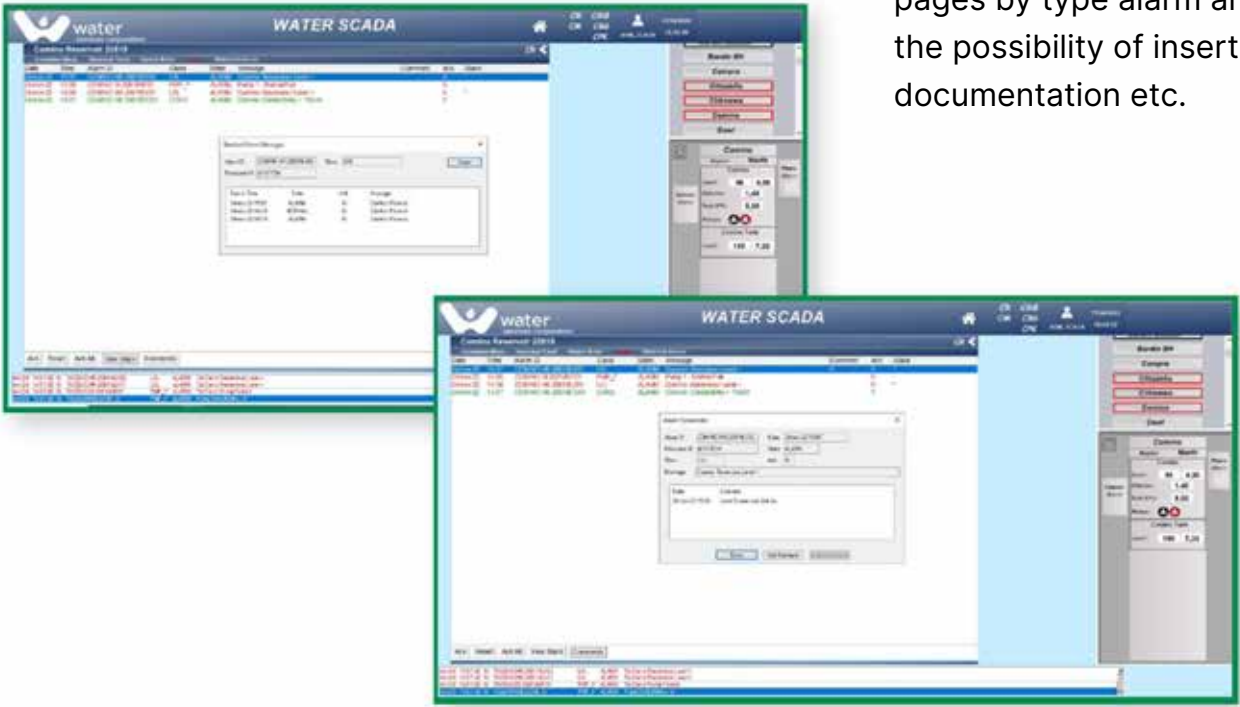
pages by type alarm a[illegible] the possibility of insert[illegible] documentation etc.

water

WATER SCADA

Caneva Reservoir 2281

Date Time Alarm ID Class State Message Comment Ack Users

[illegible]

Bando 8H

Compra

Chiuselle

Chiusura

Distrine

Deal

Caneva

Mazzo Nauti

Ack Reset Ack All View Alarm Comments

water

WATER SCADA

Caneva Reservoir 2281

Date Time Alarm ID Class State Message Comment Ack Users

Alarm Comments

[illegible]

Bando 8H

Compra

Chiuselle

Chiusura

Distrine

Deal

Caneva

Mazzo Nauti

Ack Reset Ack All View Alarm Comments